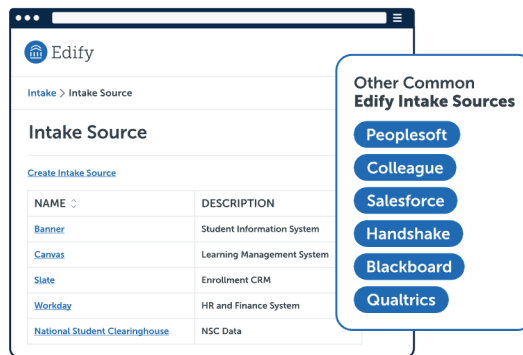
Edify

Intake > Intake Source

Intake Source

Create Intake Source

| NAME | DESCRIPTION |
|---|---|
| Banner | Student Information System |
| Canvas | Learning Management System |
| Slate | Enrollment CRM |
| Workday | HR and Finance System |
| National Student Clearinghouse | NSC Data |

Other Common
Edify Intake Sources

Peoplesoft

Colleague

Salesforce

Handshake

Blackboard

Qualtrics